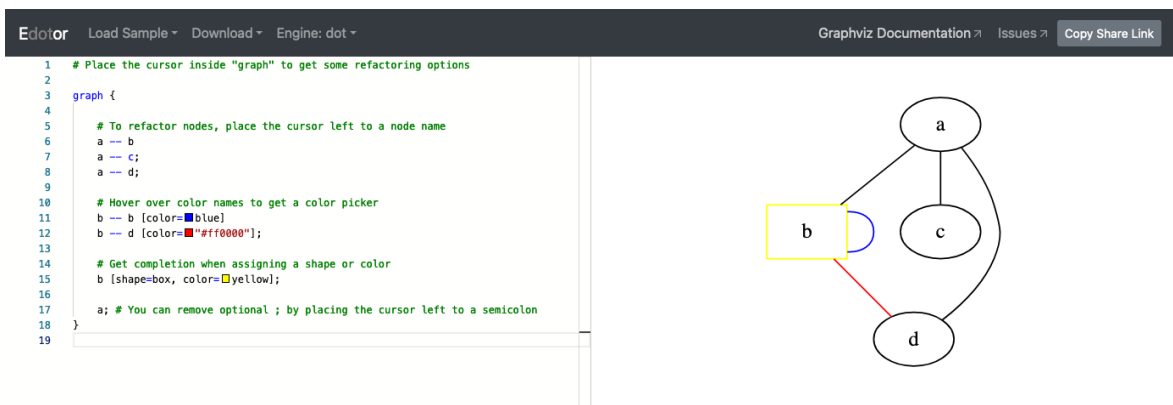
Edotor Load Sample ▾ Download ▾ Engine: dot ▾ Graphviz Documentation ↗ Issues ↗ Copy Share Link

1 # Place the cursor inside "graph" to get some refactoring options
2
3 graph {
4
5 # To refactor nodes, place the cursor left to a node name
6 a -- b
7 a -- c;
8 a -- d;
9
10 # Hover over color names to get a color picker
11 b -- b [color=blue]
12 b -- d [color="#ff0000"];
13
14 # Get completion when assigning a shape or color
15 b [shape=box, color=yellow];
16
17 a; # You can remove optional ; by placing the cursor left to a semicolon
18 }
19

a
b
c
d